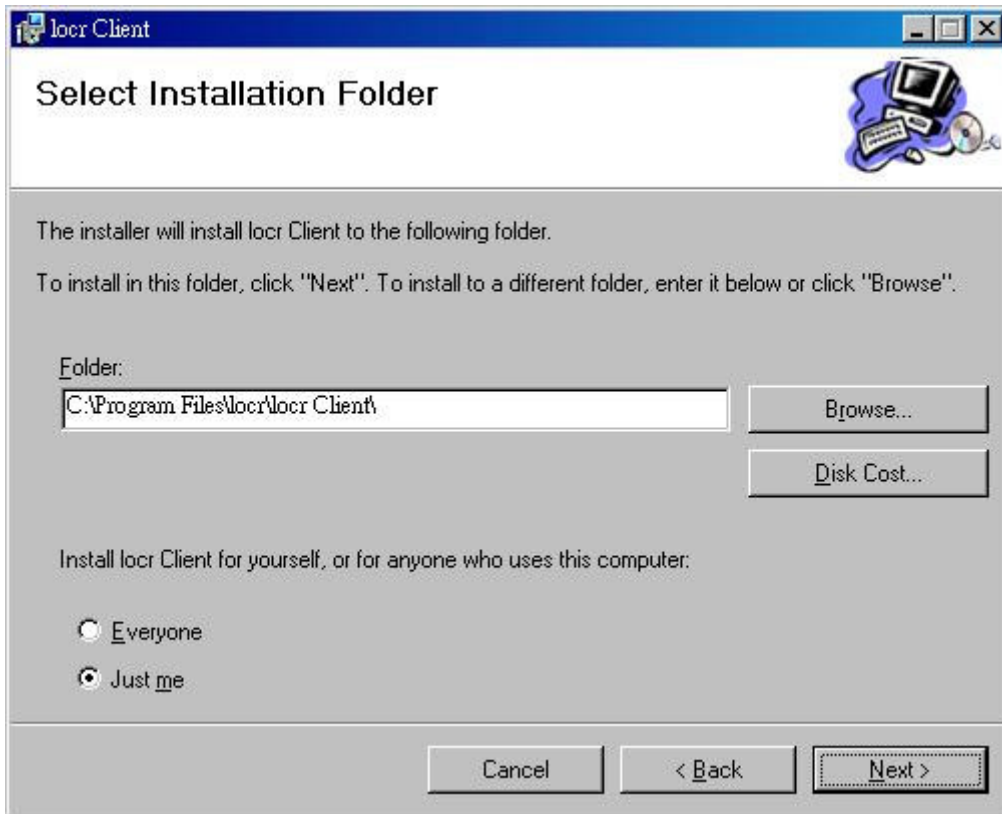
locr Client

Select Installation Folder

The installer will install locr Client to the following folder.

To install in this folder, click "Next". To install to a different folder, enter it below or click "Browse".

Folder:

C:\Program Files\locr\locr Client\

Browse...

Disk Cost...

Install locr Client for yourself, or for anyone who uses this computer:

Everyone

Just me

Cancel

< Back

Next >